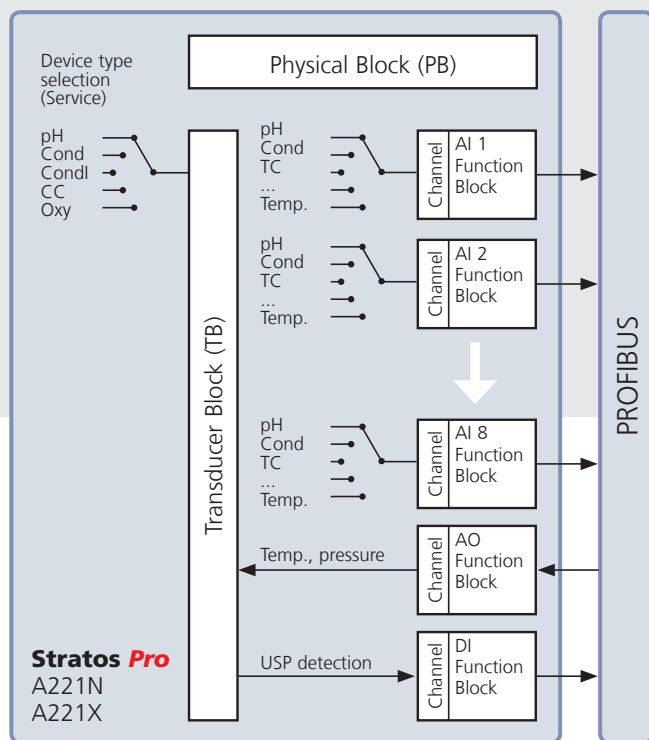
Device type selection (Service)

Physical Block (PB)

pH
Cond
Condl
CC
Oxy

Transducer Block (TB)

pH
Cond
TC
...
Temp.

Channel
AI 1 Function Block

pH
Cond
TC
...
Temp.

Channel
AI 2 Function Block

pH
Cond
TC
...
Temp.

Channel
AI 8 Function Block

Temp., pressure

Channel
AO Function Block

USP detection

Channel
DI Function Block

PROFIBUS

Stratos Pro
A221N
A221X